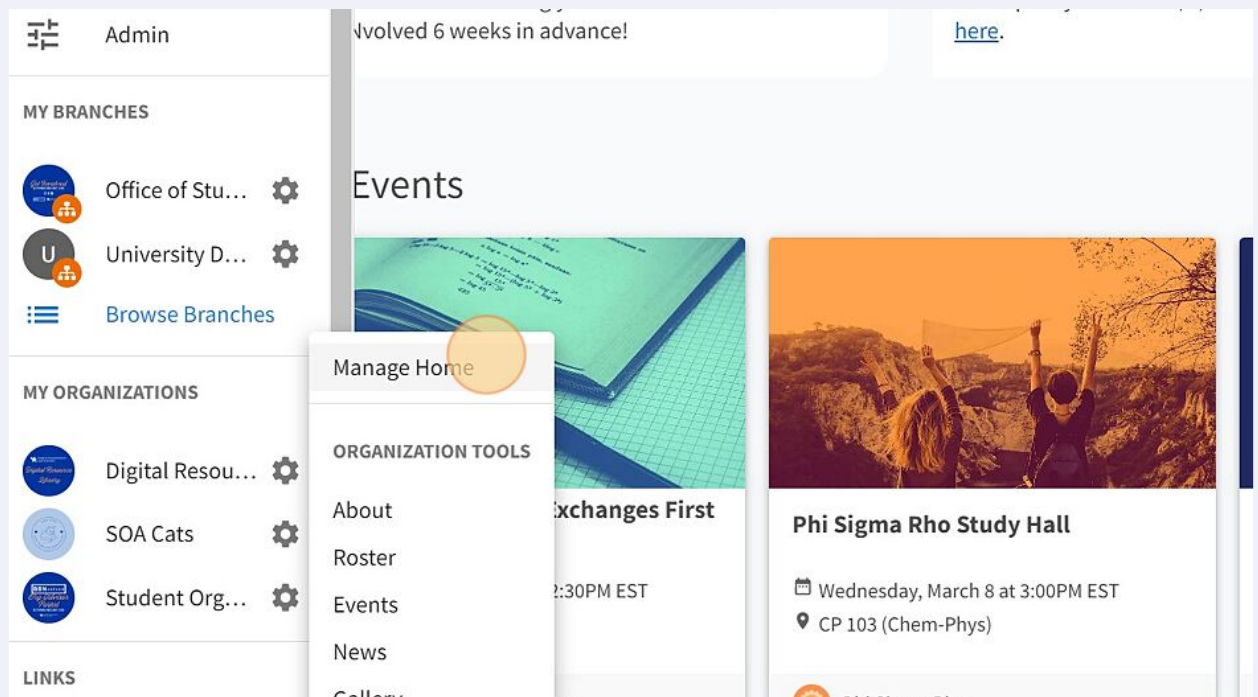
Admin

MY BRANCHES

Office of Stu...

U

University D...

Browse Branches

MY ORGANIZATIONS

Digital Resou...

SOA Cats

Student Org...

LINKS

Nvolved 6 weeks in advance!

here.

Events

Manage Home

ORGANIZATION TOOLS

About

Roster

Events

News

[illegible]

Exchanges First

2:30PM EST

Phi Sigma Rho Study Hall

Wednesday, March 8 at 3:00PM EST

CP 103 (Chem-Phys)